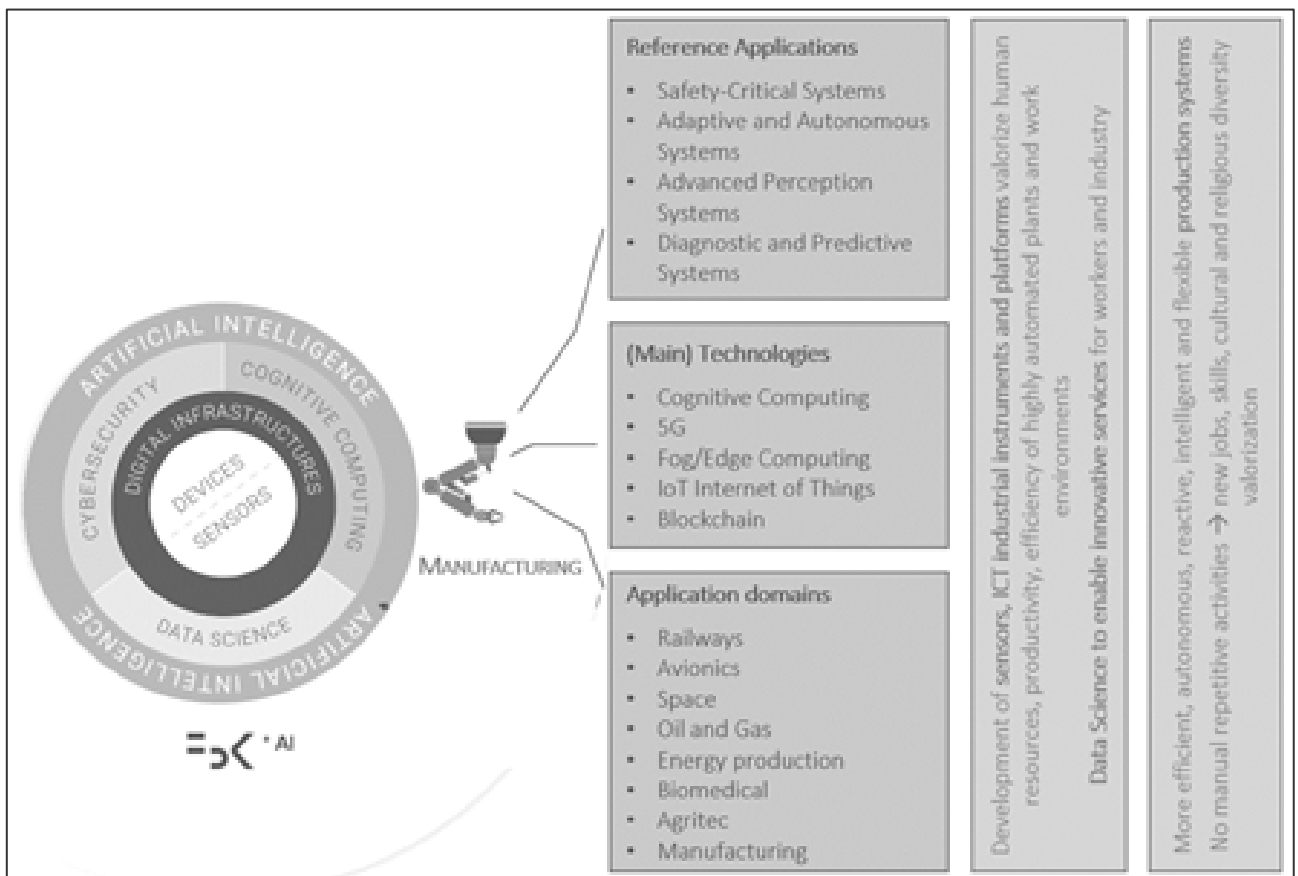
ARTIFICIAL INTELLIGENCE
CYBERSECURITY
COGNITIVE COMPUTING
DIGITAL INFRASTRUCTURES
DEVICES
SENSORS
DATA SCIENCE
ARTIFICIAL INTELLIGENCE

=ɔ<·AI

MANUFACTURING

Reference Applications
- Safety-Critical Systems
- Adaptive and Autonomous Systems
- Advanced Perception Systems
- Diagnostic and Predictive Systems

(Main) Technologies
- Cognitive Computing
- 5G
- Fog/Edge Computing
- IoT Internet of Things
- Blockchain

Application domains
- Railways
- Avionics
- Space
- Oil and Gas
- Energy production
- Biomedical
- Agritec
- Manufacturing

Development of sensors, ICT industrial instruments and platforms valorize human resources, productivity, efficiency of highly automated plants and work environments

Data Science to enable innovative services for workers and industry

More efficient, autonomous, reactive, intelligent and flexible production systems

No manual repetitive activities → new jobs, skills, cultural and religious diversity valorization